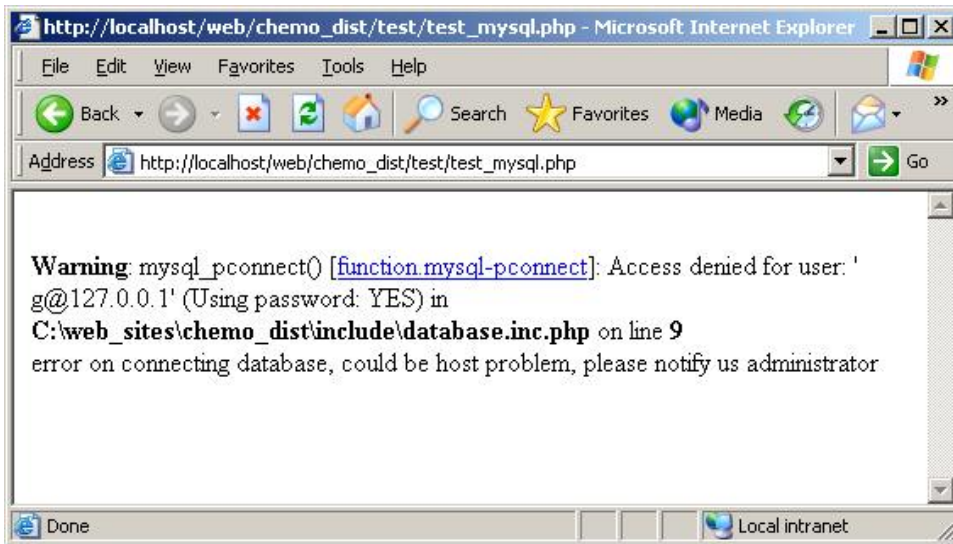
http://localhost/web/chemo_dist/test/test_mysql.php - Microsoft Internet Explorer

File Edit View Favorites Tools Help

Back Search Favorites Media

Address http://localhost/web/chemo_dist/test/test_mysql.php Go

**Warning**: mysql_pconnect() [function.mysql-pconnect]: Access denied for user: ' g@127.0.0.1' (Using password: YES) in **C:\web_sites\chemo_dist\include\database.inc.php** on line **9**
error on connecting database, could be host problem, please notify us administrator

Done Local intranet